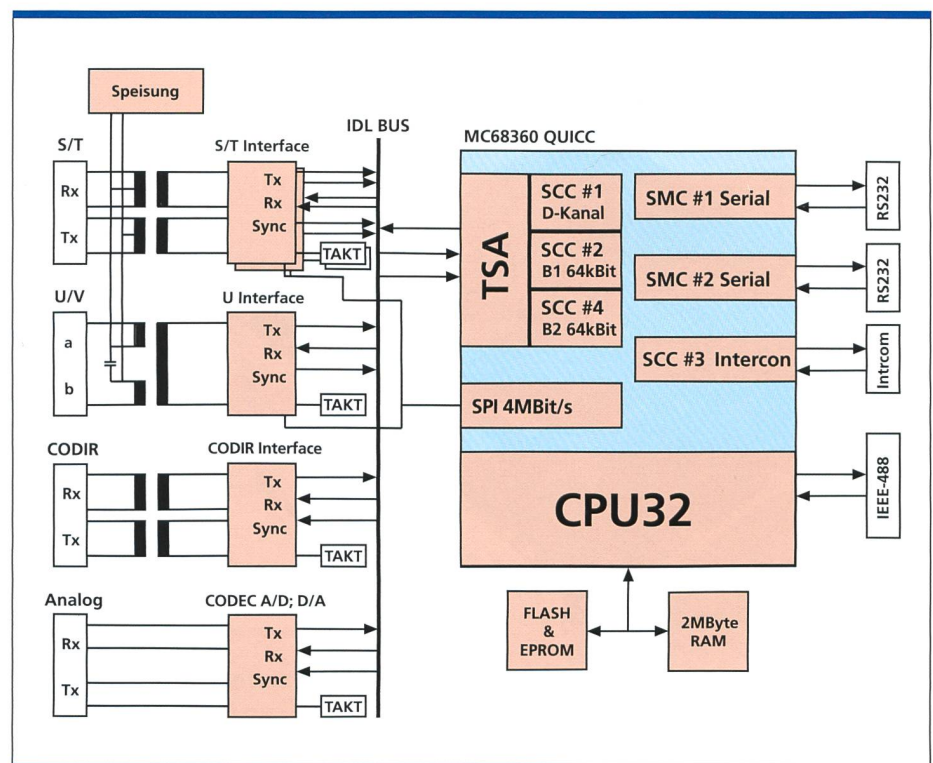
Speisung

IDL BUS

MC68360 QUICC

S/T

Rx

Tx

S/T Interface

Tx

Rx

Sync

TAKT

TSA

SCC #1
D-Kanal

SCC #2
B1 64kBit

SCC #4
B2 64kBit

SMC #1 Serial

SMC #2 Serial

SCC #3 Intercon

RS232

RS232

Intrcom

U/V

a

b

U Interface

Tx

Rx

Sync

TAKT

SPI 4MBit/s

CODIR

Rx

Tx

CODIR Interface

Tx

Rx

Sync

TAKT

CPU32

IEEE-488

Analog

Rx

Tx

CODEC A/D; D/A

Tx

Rx

Sync

TAKT

FLASH
&
EPROM

2MByte
RAM